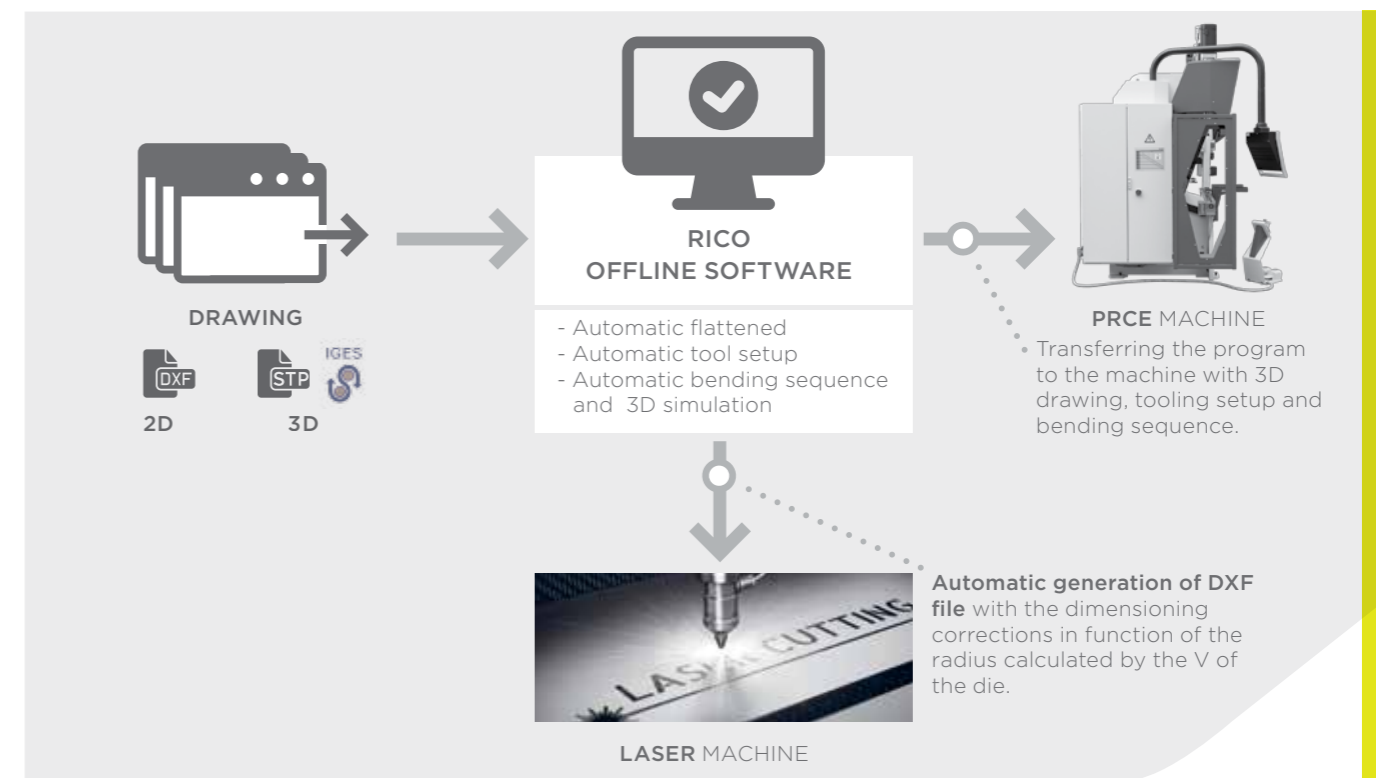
DRAWING

DXF

STP

IGES

2D

3D

RICO
OFFLINE SOFTWARE

- Automatic flattened
- Automatic tool setup
- Automatic bending sequence and 3D simulation

PRCE MACHINE

Transferring the program to the machine with 3D drawing, tooling setup and bending sequence.

LASER CUTTING

LASER MACHINE

Automatic generation of DXF file with the dimensioning corrections in function of the radius calculated by the V of the die.